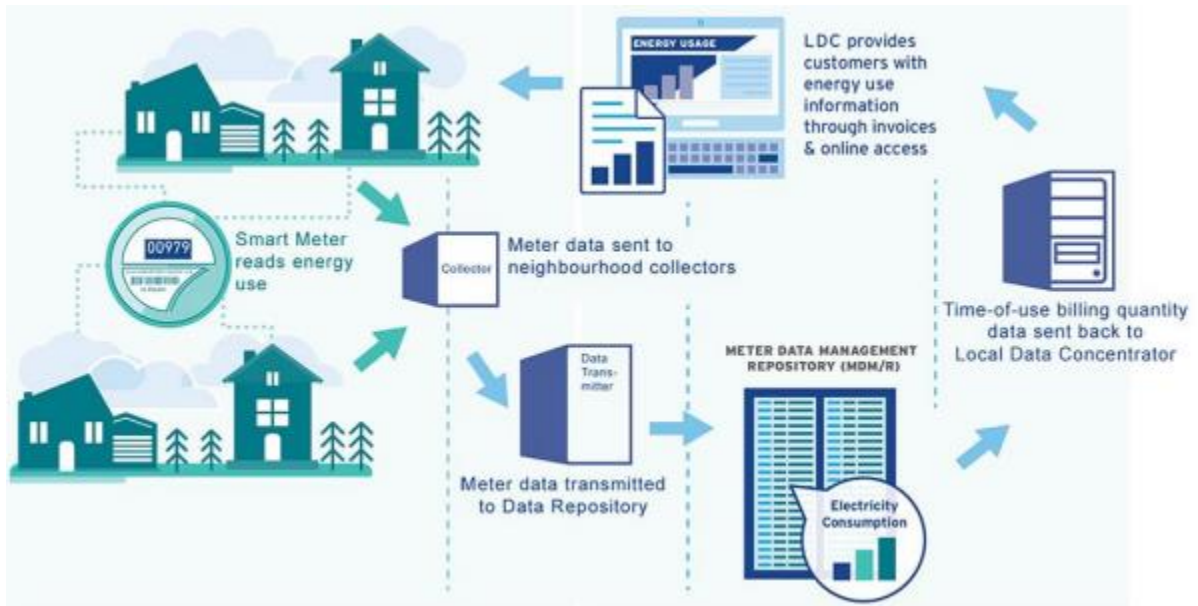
ENERGY USAGE

LDC provides customers with energy use information through invoices & online access

00979

Smart Meter reads energy use

Collector

Meter data sent to neighbourhood collectors

Time-of-use billing quantity data sent back to Local Data Concentrator

Data Transmitter

METER DATA MANAGEMENT REPOSITORY (MDM/R)

Meter data transmitted to Data Repository

Electricity Consumption